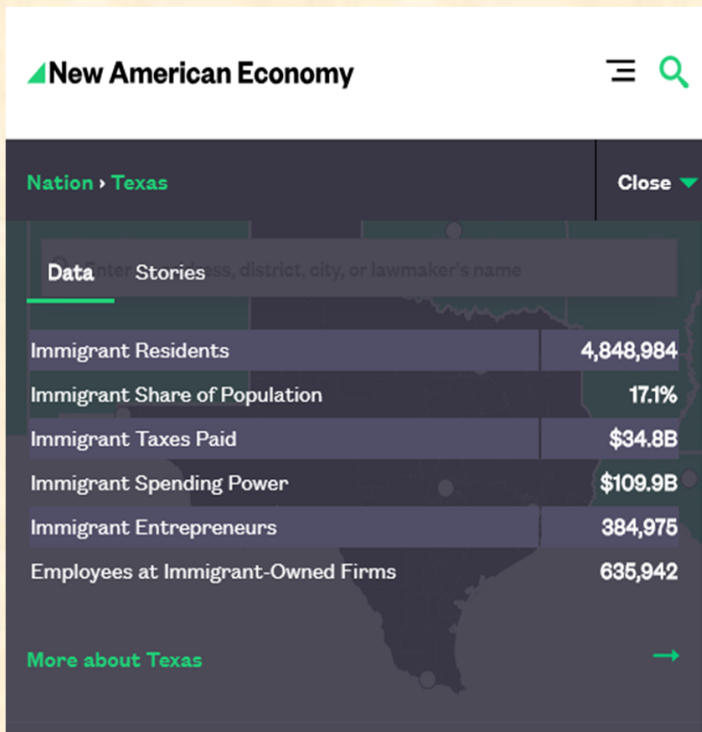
New American Economy

Nation › Texas

Close

Data Stories

| | |
|---|---|
| Immigrant Residents | 4,848,984 |
| Immigrant Share of Population | 17.1% |
| Immigrant Taxes Paid | $34.8B |
| Immigrant Spending Power | $109.9B |
| Immigrant Entrepreneurs | 384,975 |
| Employees at Immigrant-Owned Firms | 635,942 |

More about Texas →